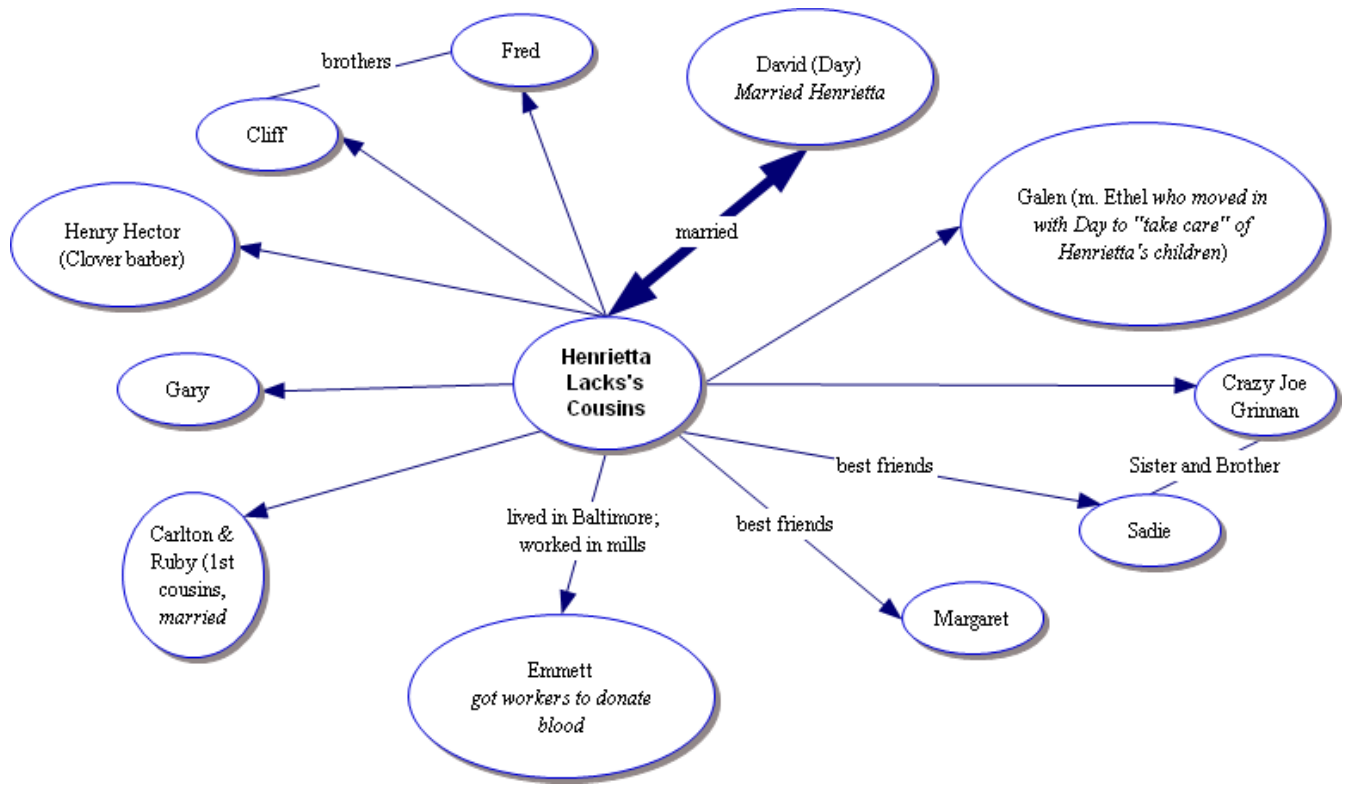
Henrietta Lacks's Cousins

brothers

Fred

Cliff

David (Day)
Married Henrietta

married

Henry Hector
(Clover barber)

Galen (m. Ethel who moved in with Day to "take care" of Henrietta's children)

Gary

Crazy Joe Grinnan

Sister and Brother

best friends

Sadie

best friends

Margaret

lived in Baltimore; worked in mills

Emmett
got workers to donate blood

Carlton & Ruby (1st cousins, married